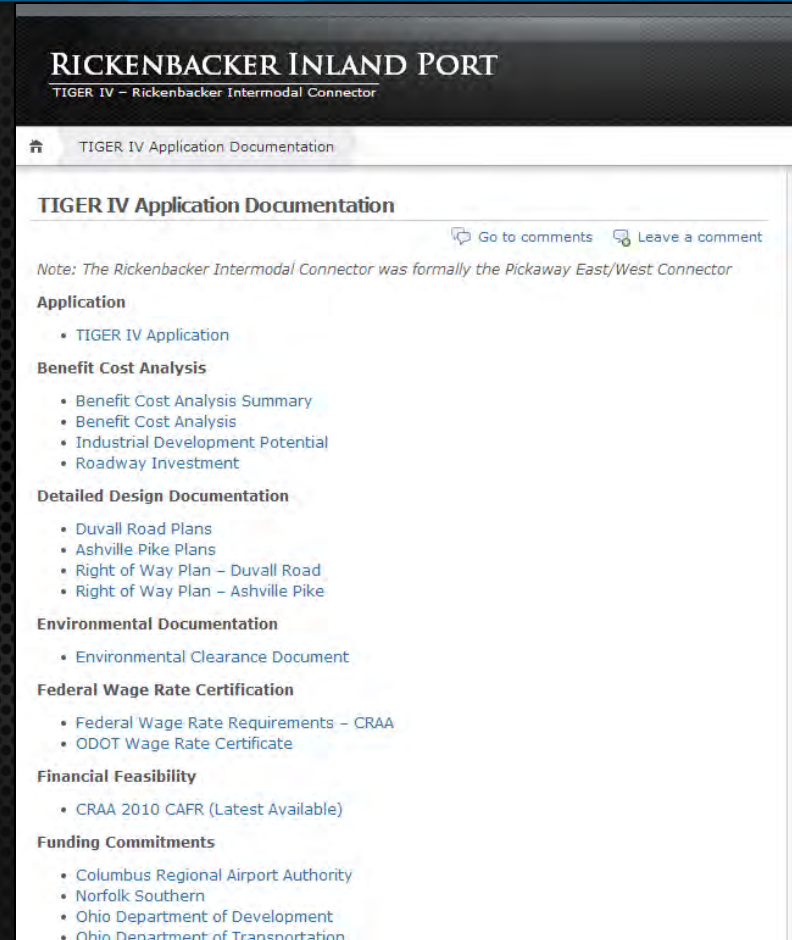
Rickenbacker Inland Port
TIGER IV – Rickenbacker Intermodal Connector

TIGER IV Application Documentation

TIGER IV Application Documentation

Go to comments Leave a comment

Note: The Rickenbacker Intermodal Connector was formally the Pickaway East/West Connector

Application

- TIGER IV Application

Benefit Cost Analysis

- Benefit Cost Analysis Summary
- Benefit Cost Analysis
- Industrial Development Potential
- Roadway Investment

Detailed Design Documentation

- Duvall Road Plans
- Ashville Pike Plans
- Right of Way Plan – Duvall Road
- Right of Way Plan – Ashville Pike

Environmental Documentation

- Environmental Clearance Document

Federal Wage Rate Certification

- Federal Wage Rate Requirements – CRAA
- ODOT Wage Rate Certificate

Financial Feasibility

- CRAA 2010 CAFR (Latest Available)

Funding Commitments

- Columbus Regional Airport Authority
- Norfolk Southern
- Ohio Department of Development
- Ohio Department of Transportation